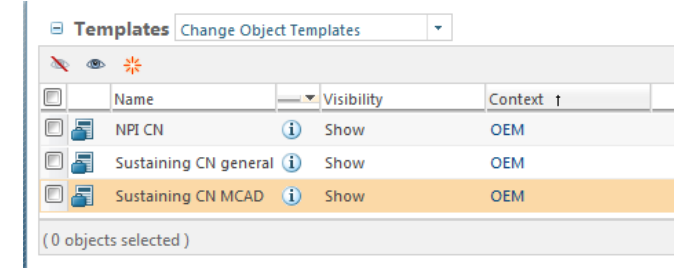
⊟ Templates Change Object Templates

| | | Name | | Visibility | Context ↑ |
|---|---|---|---|---|---|
| | | NPI CN | i | Show | OEM |
| | | Sustaining CN general | i | Show | OEM |
| | | Sustaining CN MCAD | i | Show | OEM |

( 0 objects selected )